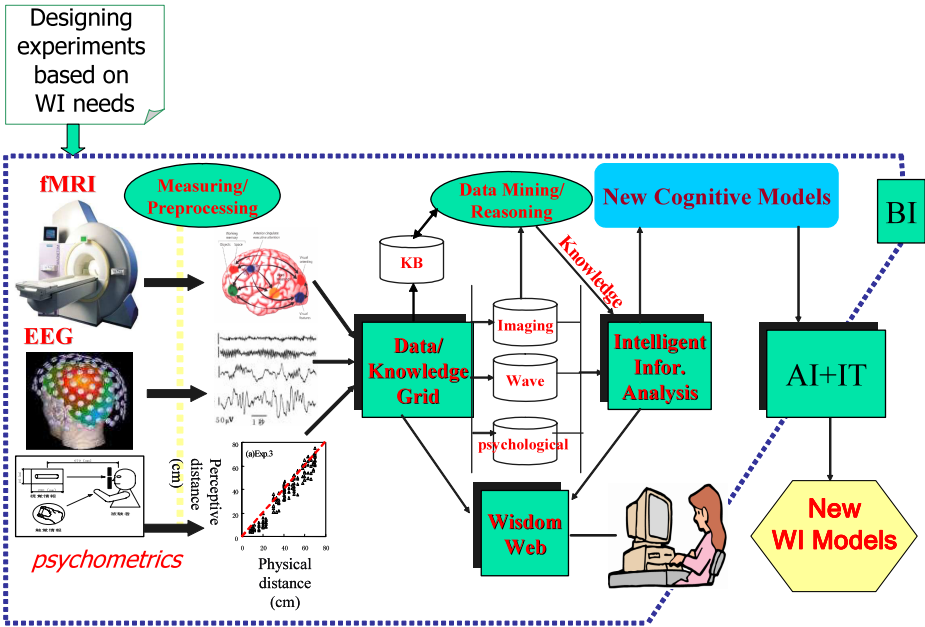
Designing experiments based on WI needs

fMRI

EEG

psychometrics

Measuring/ Preprocessing

Perceptive distance (cm)

(a)Exp.3

80

60

40

20

0

0 20 40 60 80

Physical distance (cm)

50 μV

1 秒

Data Mining/ Reasoning

KB

Data/ Knowledge Grid

Imaging

Wave

psychological

Knowledge

Intelligent Infor. Analysis

Wisdom Web

New Cognitive Models

BI

AI+IT

New WI Models